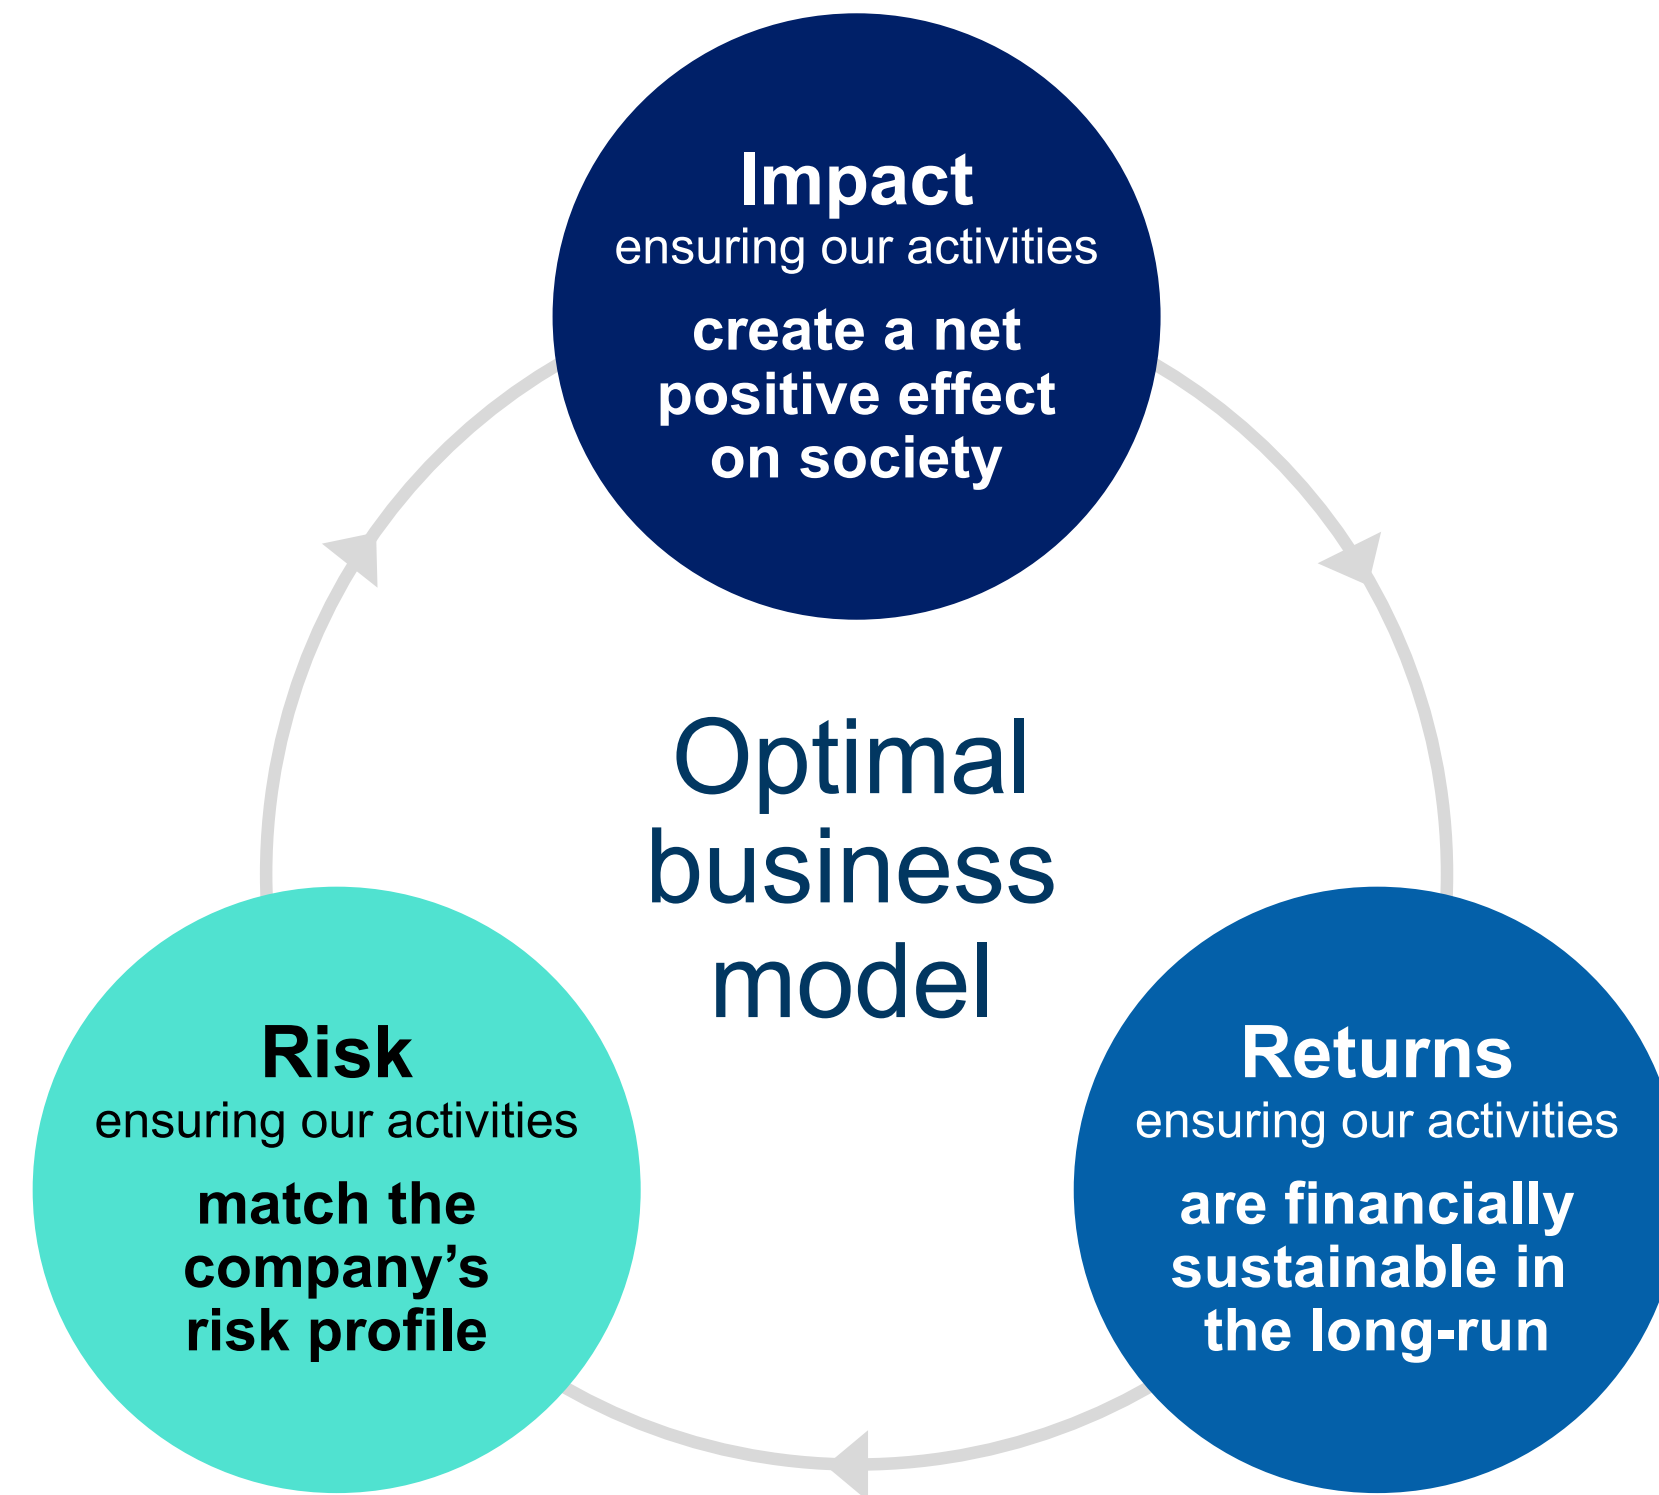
Impact
ensuring our activities
create a net positive effect on society

Optimal business model

Risk
ensuring our activities
match the company’s risk profile

Returns
ensuring our activities
are financially sustainable in the long-run